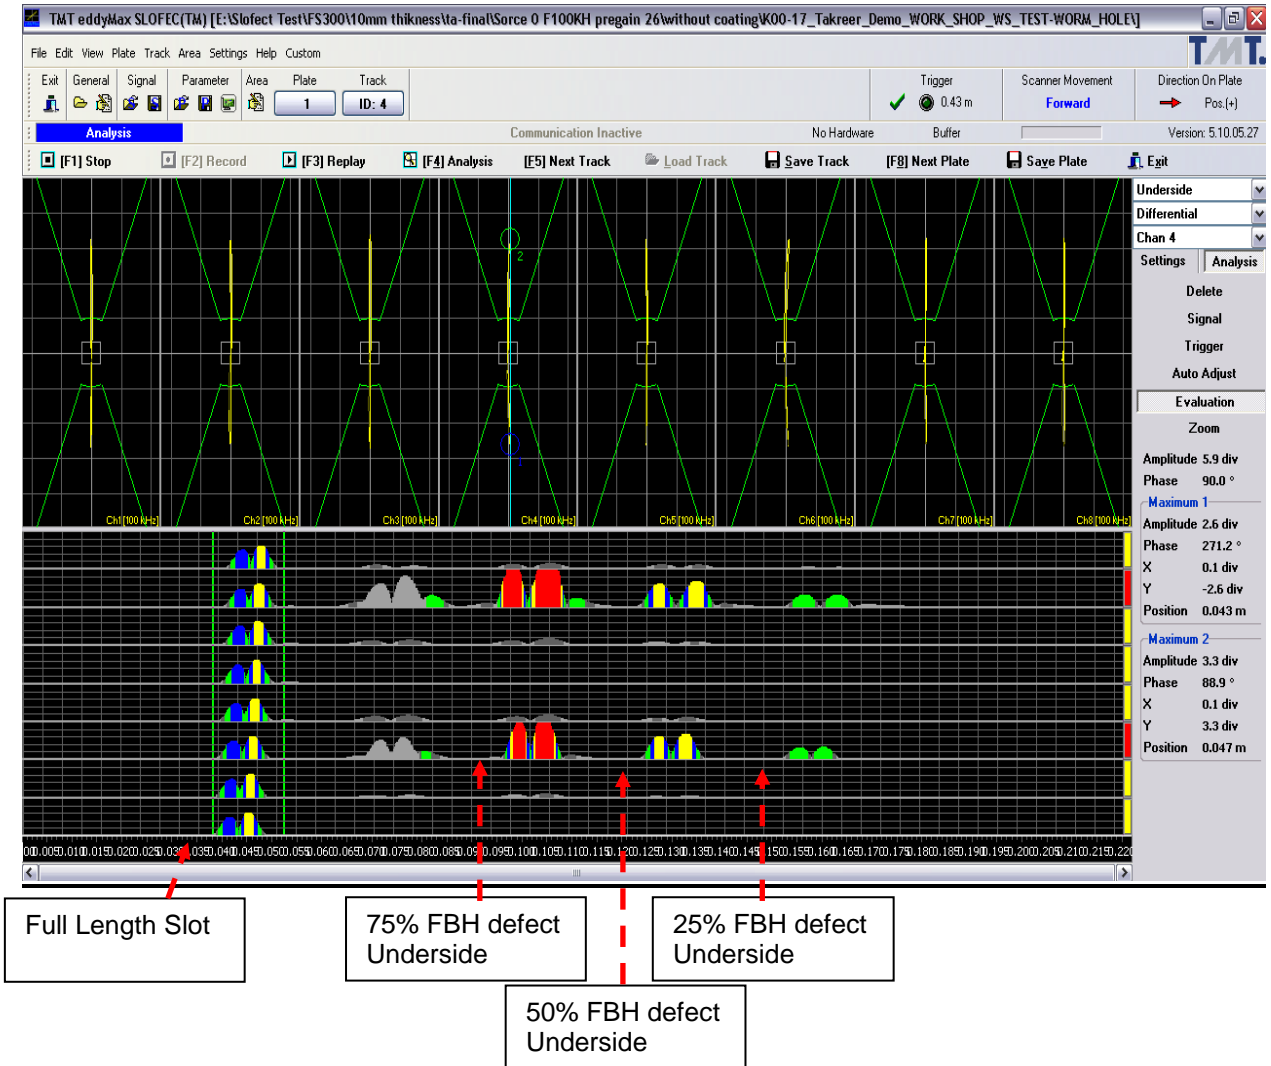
TMT eddyMax SLOFEC(TM) [E:\Slofect Test\FS300\10mm thikness\ta-final\Sorce 0 F100KH pregain 26\without coating\K00-17_Takreer_Demo_WORK_SHOP_WS_TEST-WORM_HOLE\]

File Edit View Plate Track Area Settings Help Custom

TMT.

Exit General Signal Parameter Area Plate Track

1 ID: 4

Trigger 0.43 m

Scanner Movement Forward

Direction On Plate Pos.(+)

Analysis Communication Inactive No Hardware Buffer Version: 5.10.05.27

[F1] Stop [F2] Record [F3] Replay [F4] Analysis [F5] Next Track Load Track Save Track [F8] Next Plate Save Plate Exit

Underside
Differential
Chan 4
Settings Analysis
Delete
Signal
Trigger
Auto Adjust
Evaluation
Zoom
Amplitude 5.9 div
Phase 90.0 °
Maximum 1
Amplitude 2.6 div
Phase 271.2 °
X 0.1 div
Y -2.6 div
Position 0.043 m
Maximum 2
Amplitude 3.3 div
Phase 88.9 °
X 0.1 div
Y 3.3 div
Position 0.047 m

2

1

Ch1 [100 kHz] Ch2 [100 kHz] Ch3 [100 kHz] Ch4 [100 kHz] Ch5 [100 kHz] Ch6 [100 kHz] Ch7 [100 kHz] Ch8 [100 kHz]

0.000.005 0.010 0.015 0.020 0.025 0.030 0.035 0.040 0.045 0.050 0.055 0.060 0.065 0.070 0.075 0.080 0.085 0.090 0.095 0.100 0.105 0.110 0.115 0.120 0.125 0.130 0.135 0.140 0.145 0.150 0.155 0.160 0.165 0.170 0.175 0.180 0.185 0.190 0.195 0.200 0.205 0.210 0.215 0.220

Full Length Slot

75% FBH defect Underside

25% FBH defect Underside

50% FBH defect Underside